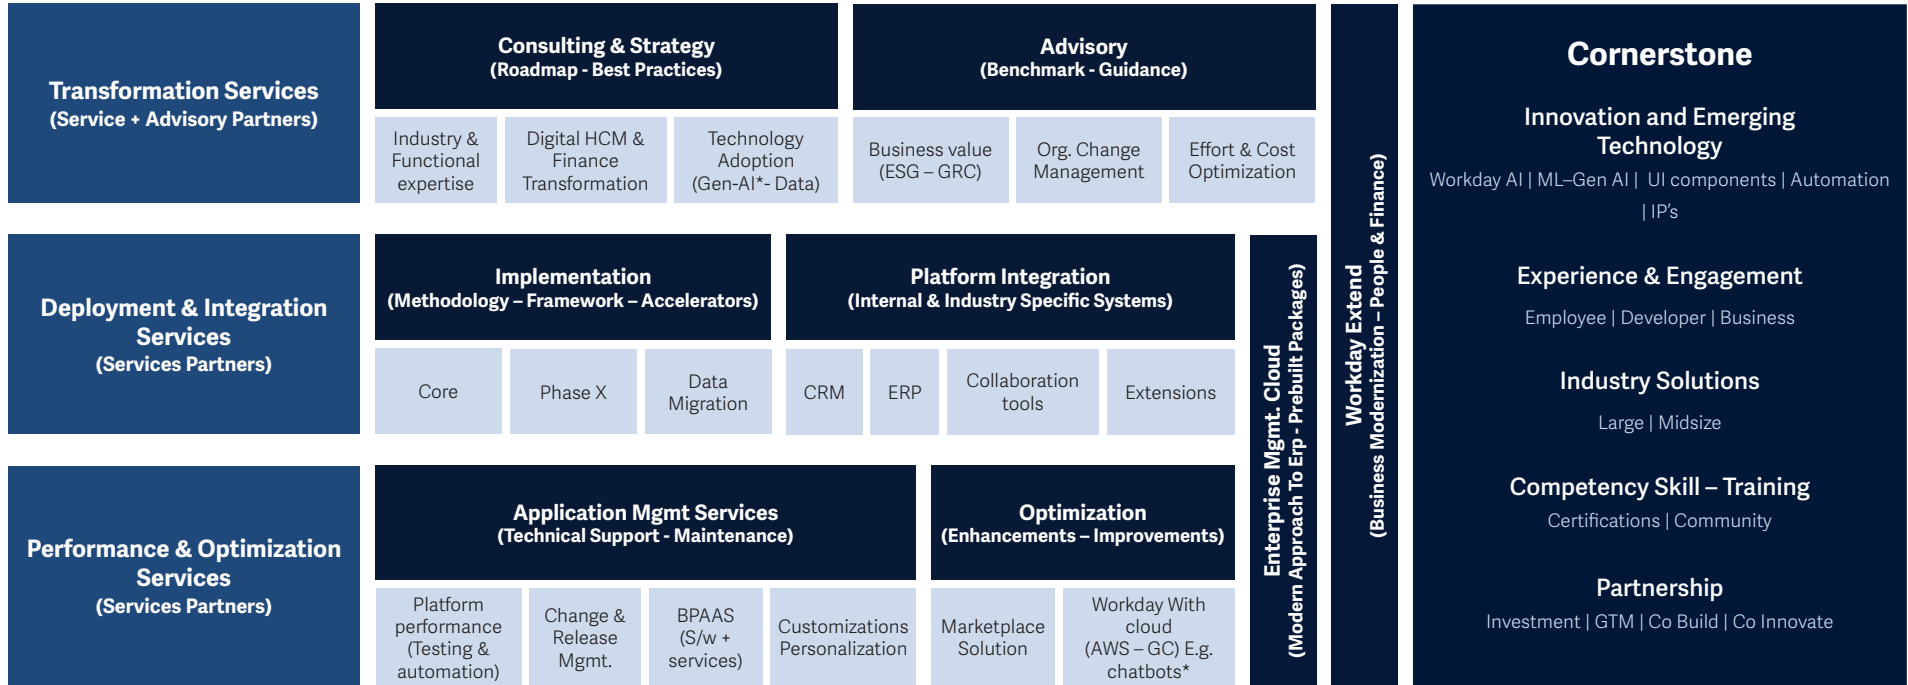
Transformation Services
(Service + Advisory Partners)

Consulting & Strategy
(Roadmap - Best Practices)

Industry & Functional expertise

Digital HCM & Finance Transformation

Technology Adoption (Gen-AI*- Data)

Advisory
(Benchmark - Guidance)

Business value (ESG – GRC)

Org. Change Management

Effort & Cost Optimization

Deployment & Integration Services
(Services Partners)

Implementation
(Methodology – Framework – Accelerators)

Core

Phase X

Data Migration

Platform Integration
(Internal & Industry Specific Systems)

CRM

ERP

Collaboration tools

Extensions

Performance & Optimization Services
(Services Partners)

Application Mgmt Services
(Technical Support - Maintenance)

Platform performance (Testing & automation)

Change & Release Mgmt.

BPAAS (S/w + services)

Customizations Personalization

Optimization
(Enhancements – Improvements)

Marketplace Solution

Workday With cloud (AWS – GC) E.g. chatbots*

Enterprise Mgmt. Cloud
(Modern Approach To Erp - Prebuilt Packages)

Workday Extend
(Business Modernization – People & Finance)

Cornerstone

Innovation and Emerging Technology
Workday AI | ML–Gen AI | UI components | Automation | IP's

Experience & Engagement
Employee | Developer | Business

Industry Solutions
Large | Midsize

Competency Skill – Training
Certifications | Community

Partnership
Investment | GTM | Co Build | Co Innovate